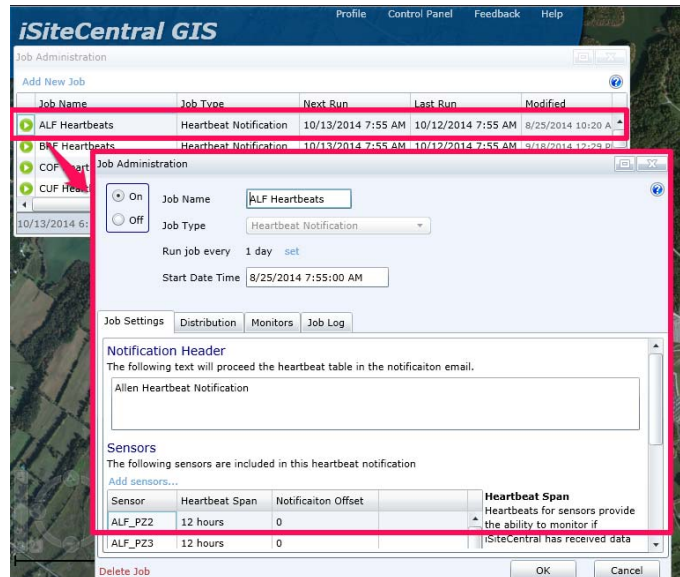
iSiteCentral GIS

Profile Control Panel Feedback Help

Job Administration

Add New Job

| Job Name | Job Type | Next Run | Last Run | Modified |
|---|---|---|---|---|
| ALF Heartbeats | Heartbeat Notification | 10/13/2014 7:55 AM | 10/12/2014 7:55 AM | 8/25/2014 10:20 A |
| BRF Heartbeats | Heartbeat Notification | 10/13/2014 7:55 AM | 10/12/2014 7:55 AM | 9/18/2014 12:29 P |
| COF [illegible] | | | | |
| CUF Hea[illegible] | | | | |

10/13/2014 6:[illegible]

Job Administration

On

Off

Job Name ALF Heartbeats

Job Type Heartbeat Notification

Run job every 1 day set

Start Date Time 8/25/2014 7:55:00 AM

Job Settings Distribution Monitors Job Log

Notification Header

The following text will proceed the heartbeat table in the notificaiton email.

Allen Heartbeat Notification

Sensors

The following sensors are included in this heartbeat notification

Add sensors...

| Sensor | Heartbeat Span | Notificaiton Offset |
|---|---|---|
| ALF_PZ2 | 12 hours | 0 |
| ALF_PZ3 | 12 hours | 0 |

Heartbeat Span

Heartbeats for sensors provide the ability to monitor if iSiteCentral has received data

Delete Job

OK Cancel